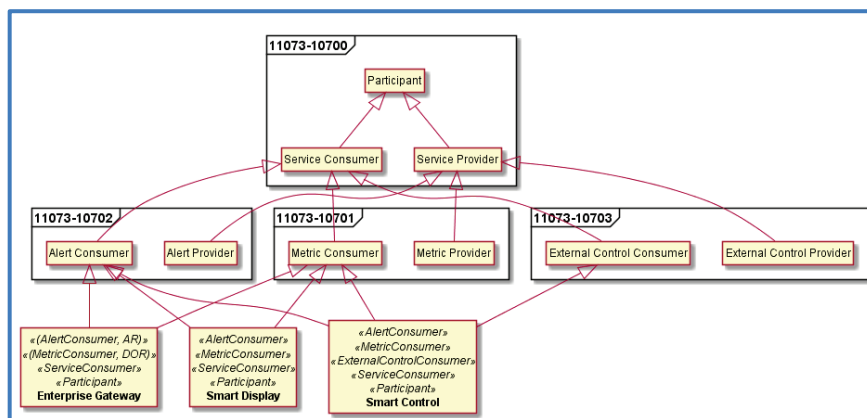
11073-10700

Participant

Service Consumer

Service Provider

11073-10702

Alert Consumer

Alert Provider

11073-10701

Metric Consumer

Metric Provider

11073-10703

External Control Consumer

External Control Provider

«(AlertConsumer, AR)»
«(MetricConsumer, DOR)»
«ServiceConsumer»
«Participant»
Enterprise Gateway

«AlertConsumer»
«MetricConsumer»
«ServiceConsumer»
«Participant»
Smart Display

«AlertConsumer»
«MetricConsumer»
«ExternalControlConsumer»
«ServiceConsumer»
«Participant»
Smart Control